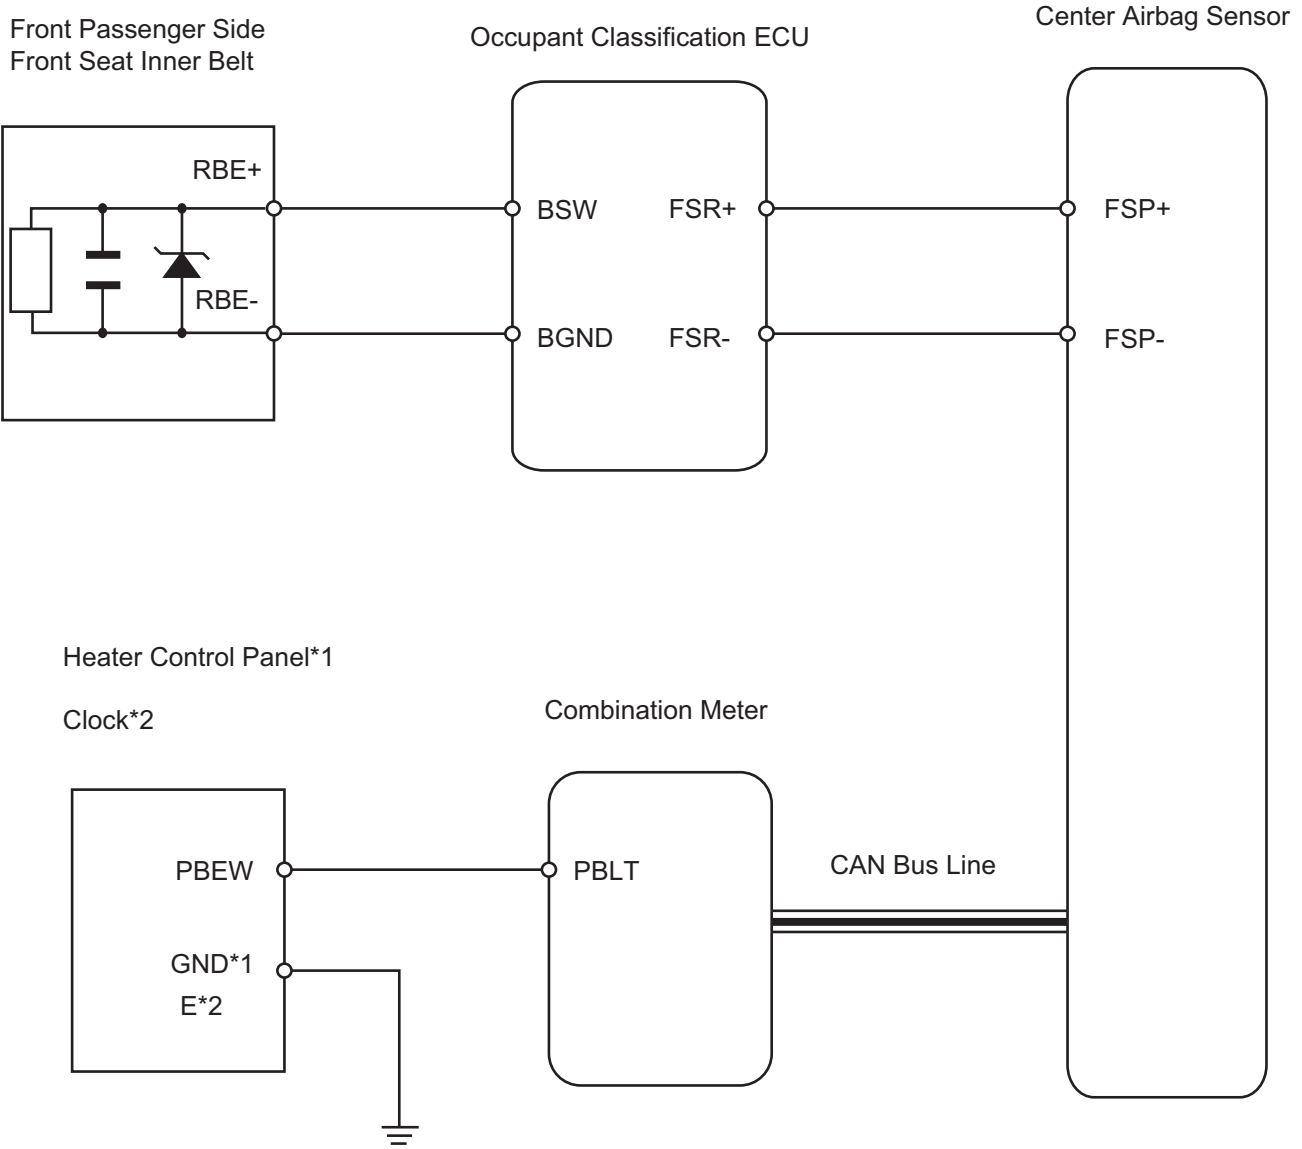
Front Passenger Side
Front Seat Inner Belt

Occupant Classification ECU

Center Airbag Sensor

RBE+

RBE-

BSW

BGND

FSR+

FSR-

FSP+

FSP-

Heater Control Panel*1

Clock*2

Combination Meter

PBEW

GND*1

E*2

PBLT

CAN Bus Line